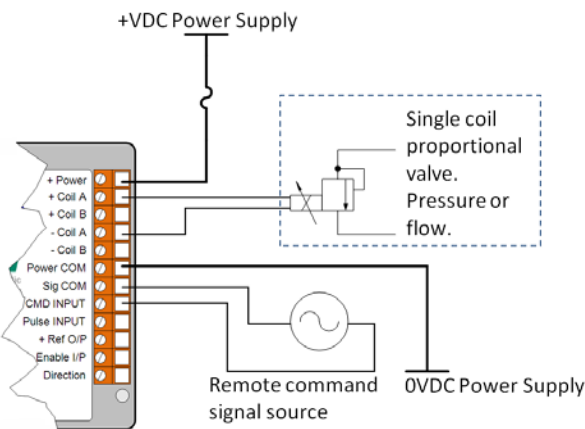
+VDC Power Supply

Single coil proportional valve. Pressure or flow.

+ Power
+ Coil A
+ Coil B
- Coil A
- Coil B
Power COM
Sig COM
CMD INPUT
Pulse INPUT
+ Ref O/P
Enable I/P
Direction

Remote command signal source

0VDC Power Supply